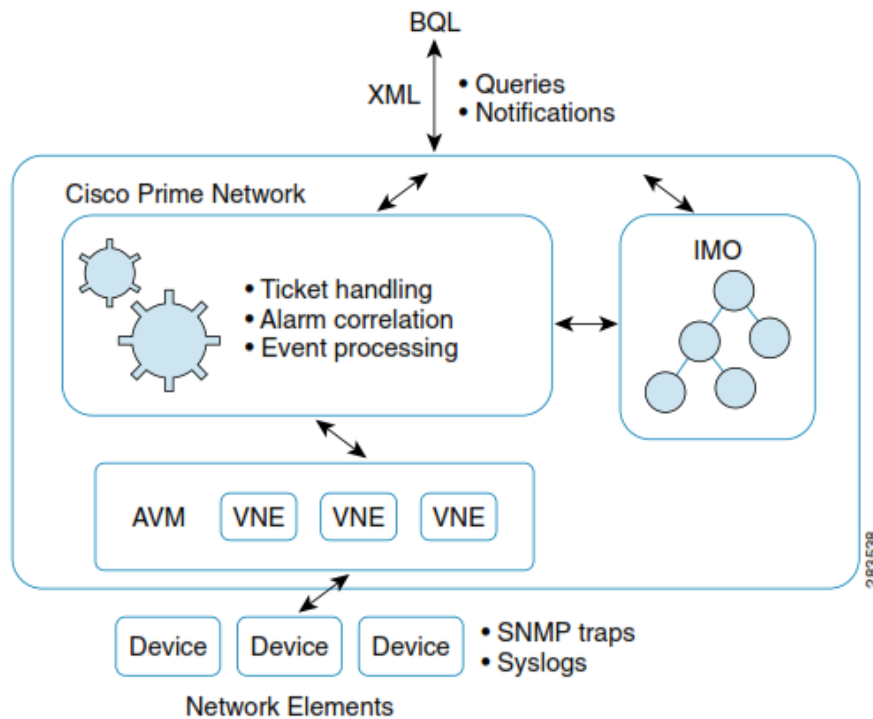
BQL

XML

• Queries
• Notifications

Cisco Prime Network

• Ticket handling
• Alarm correlation
• Event processing

IMO

AVM VNE VNE VNE

283528

Device Device Device

• SNMP traps
• Syslogs

Network Elements